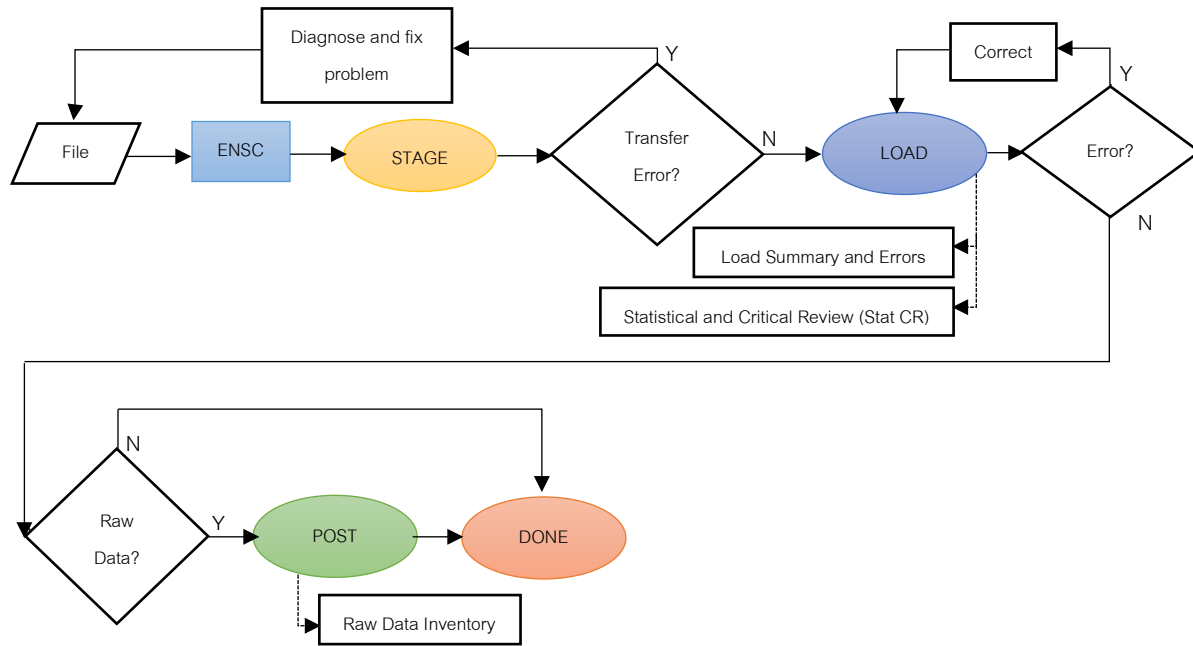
Diagnose and fix problem

Y

Correct

Y

File

ENSC

STAGE

Transfer Error?

N

LOAD

Error?

N

Load Summary and Errors

Statistical and Critical Review (Stat CR)

N

Raw Data?

Y

POST

DONE

Raw Data Inventory